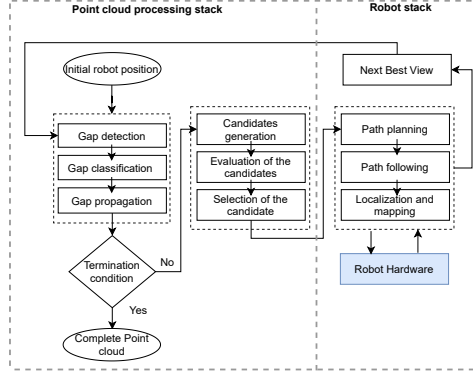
Point cloud processing stack

Robot stack

Initial robot position

Next Best View

Gap detection

Gap classification

Gap propagation

Candidates generation

Evaluation of the candidates

Selection of the candidate

Path planning

Path following

Localization and mapping

Robot Hardware

Termination condition

No

Yes

Complete Point cloud